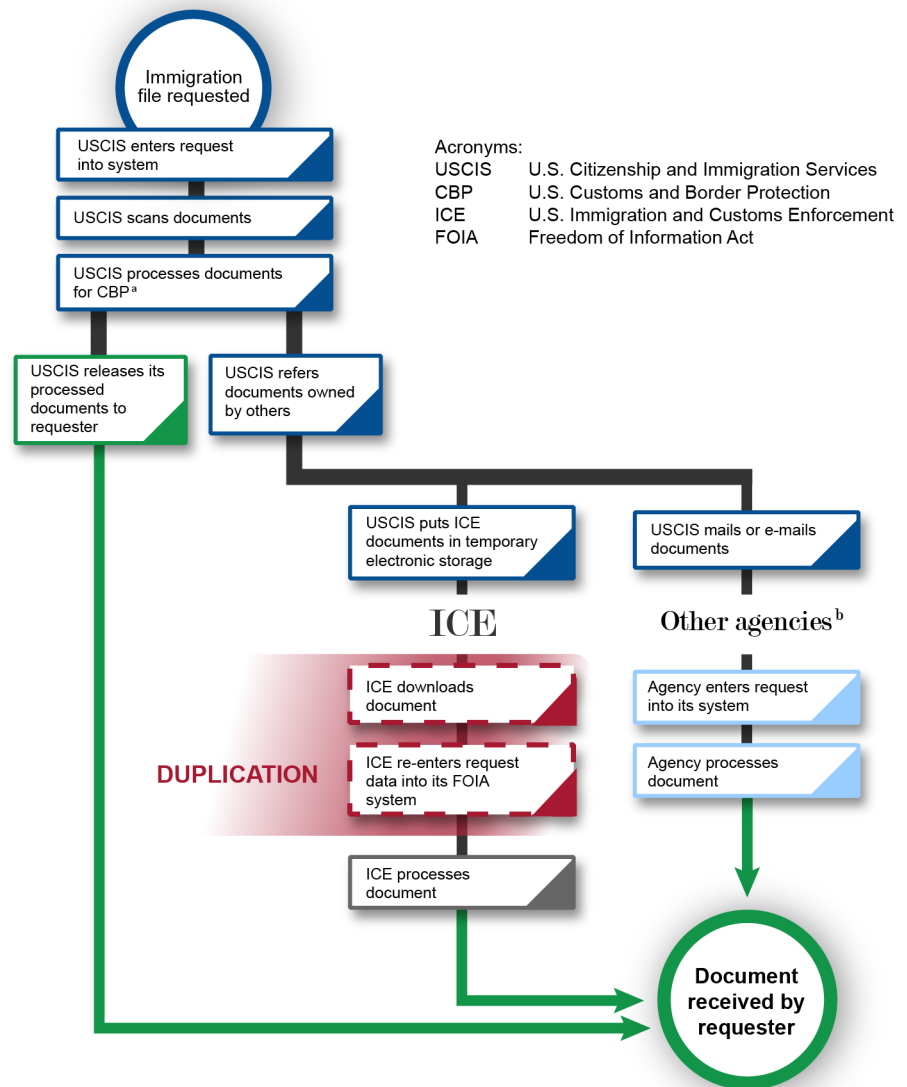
Immigration file requested

USCIS enters request into system

USCIS scans documents

USCIS processes documents for CBP$^{a}$

Acronyms:

| | |
|---|---|
| USCIS | U.S. Citizenship and Immigration Services |
| CBP | U.S. Customs and Border Protection |
| ICE | U.S. Immigration and Customs Enforcement |
| FOIA | Freedom of Information Act |

USCIS releases its processed documents to requester

USCIS refers documents owned by others

USCIS puts ICE documents in temporary electronic storage

USCIS mails or e-mails documents

ICE

Other agencies$^{b}$

ICE downloads document

DUPLICATION

ICE re-enters request data into its FOIA system

Agency enters request into its system

Agency processes document

ICE processes document

Document received by requester